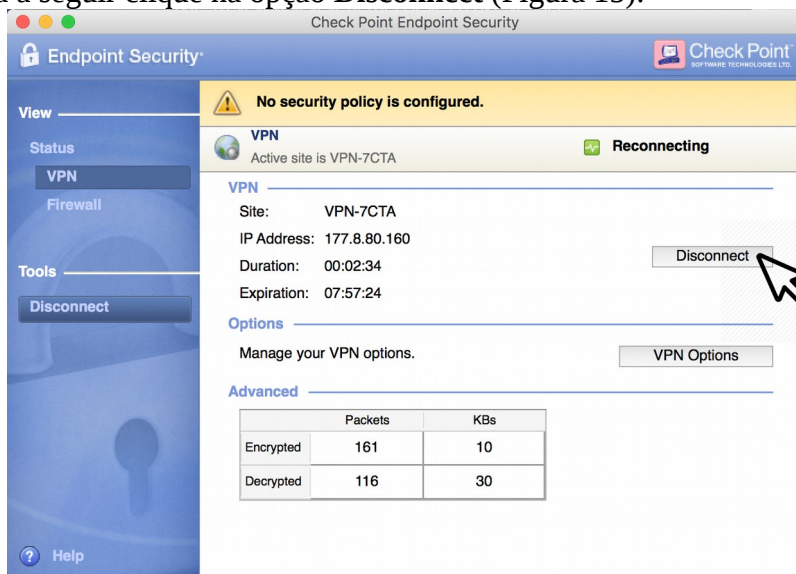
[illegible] a seguir clique na opção Disconnect (Figura 13).

Check Point Endpoint Security

Endpoint Security

Check Point SOFTWARE TECHNOLOGIES LTD.

View

Status

VPN

Firewall

Tools

Disconnect

Help

No security policy is configured.

VPN

Active site is VPN-7CTA

Reconnecting

VPN

Site: VPN-7CTA

IP Address: 177.8.80.160

Duration: 00:02:34

Expiration: 07:57:24

Disconnect

Options

Manage your VPN options.

VPN Options

Advanced

| | Packets | KBs |
|---|---|---|
| Encrypted | 161 | 10 |
| Decrypted | 116 | 30 |